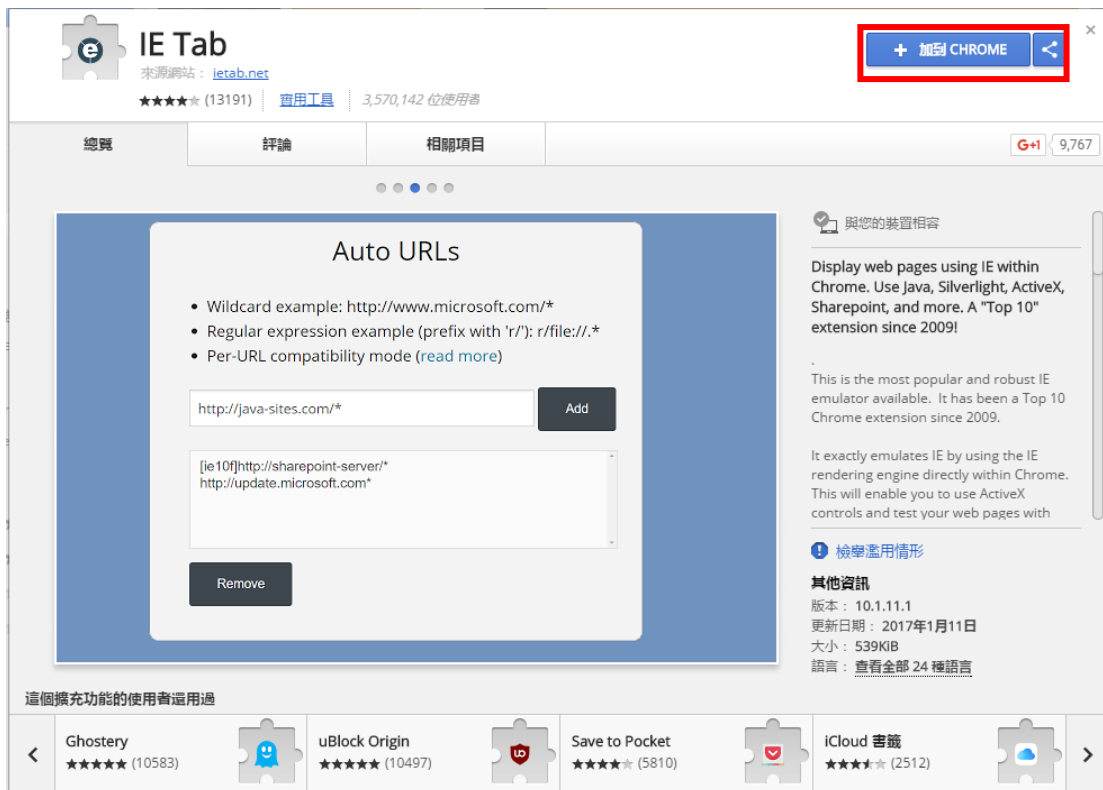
IE Tab
來源網站：ietab.net
★★★★★ (13191) | 實用工具 | 3,570,142 位使用者

+ 加到 CHROME

總覽 | 評論 | 相關項目

G+1 9,767

Auto URLs

- Wildcard example: http://www.microsoft.com/*
- Regular expression example (prefix with 'r/'): r/file://.*
- Per-URL compatibility mode (read more)

http://java-sites.com/*

Add

[ie10f]http://sharepoint-server/*
http://update.microsoft.com*

Remove

與您的裝置相容

Display web pages using IE within Chrome. Use Java, Silverlight, ActiveX, Sharepoint, and more. A "Top 10" extension since 2009!

.
This is the most popular and robust IE emulator available. It has been a Top 10 Chrome extension since 2009.

It exactly emulates IE by using the IE rendering engine directly within Chrome. This will enable you to use ActiveX controls and test your web pages with

檢舉濫用情形

其他資訊
版本：10.1.11.1
更新日期：2017年1月11日
大小：539KiB
語言：查看全部 24 種語言

這個擴充功能的使用者還用過

Ghostery ★★★★★ (10583)
uBlock Origin ★★★★★ (10497)
Save to Pocket ★★★★★ (5810)
iCloud 書籤 ★★★★★ (2512)